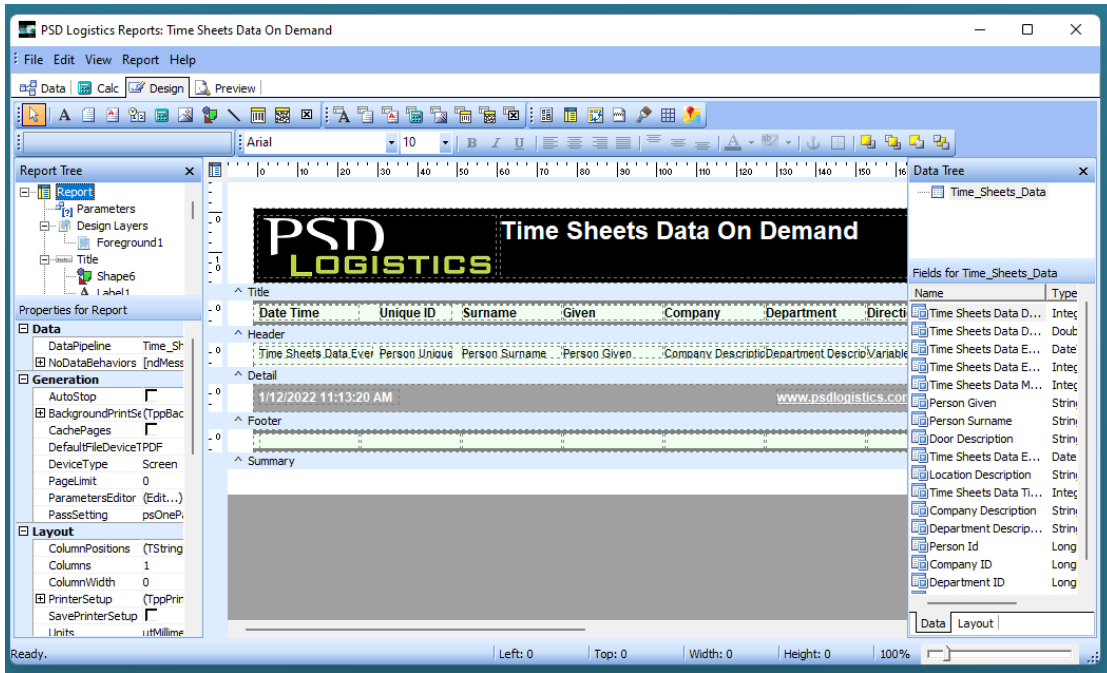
PSD Logistics Reports: Time Sheets Data On Demand

File Edit View Report Help

Data Calc Design Preview

Arial 10

Report Tree ×
Report
Parameters
Design Layers
Foreground1
Title
Shape6
Label1

Properties for Report
Data
DataPipeline Time_Sh
NoDataBehaviors [ndMess
Generation
AutoStop
BackgroundPrintSe (TppBac
CachePages
DefaultFileDevice PDF
DeviceType Screen
PageLimit 0
ParametersEditor (Edit...)
PassSetting psOnePa
Layout
ColumnPositions (TString
Columns 1
ColumnWidth 0
PrinterSetup (TppPrin
SavePrinterSetup
Units utMillime

PSD LOGISTICS Time Sheets Data On Demand

Title
| Date Time | Unique ID | Surname | Given | Company | Department | Directi |
|---|---|---|---|---|---|---|

Header
Time Sheets Data Eve Person Unique Person Surname Person Given Company Descriptio Department Descrip Variable

Detail
1/12/2022 11:13:20 AM www.psdlogistics.co

Footer

Summary

Data Tree ×
Time_Sheets_Data

Fields for Time_Sheets_Data
| Name | Type |
|---|---|
| Time Sheets Data D... | Integ |
| Time Sheets Data D... | Doub |
| Time Sheets Data E... | Date |
| Time Sheets Data E... | Integ |
| Time Sheets Data M... | Integ |
| Person Given | Strin |
| Person Surname | Strin |
| Door Description | Strin |
| Time Sheets Data E... | Date |
| Location Description | Strin |
| Time Sheets Data Ti... | Integ |
| Company Description | Strin |
| Department Descrip... | Strin |
| Person Id | Long |
| Company ID | Long |
| Department ID | Long |

Data Layout

Ready. Left: 0 Top: 0 Width: 0 Height: 0 100%